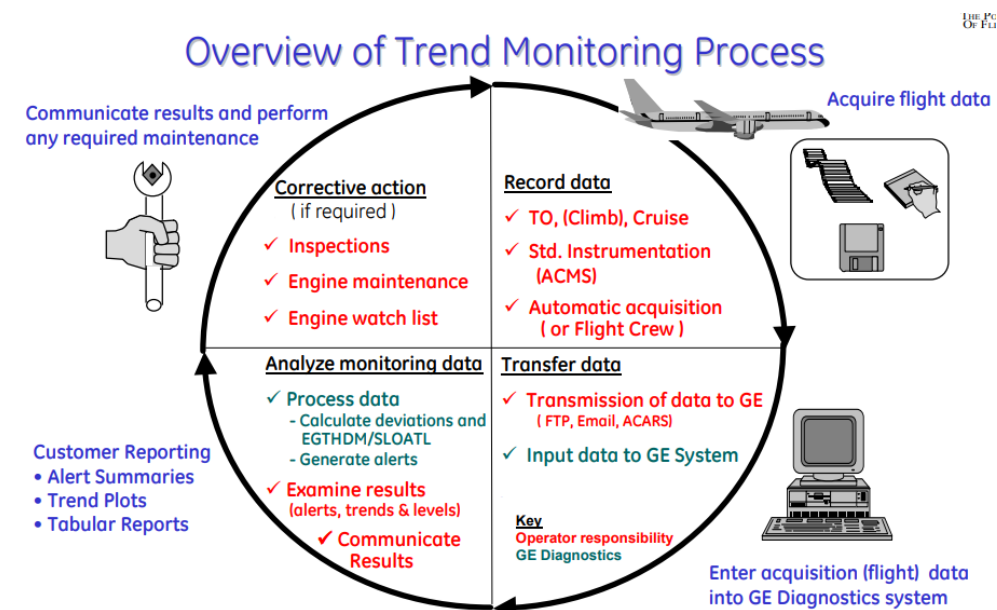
THE PO
OF FLI

Overview of Trend Monitoring Process

Communicate results and perform any required maintenance

Acquire flight data

Corrective action
( if required )
✓ Inspections
✓ Engine maintenance
✓ Engine watch list

Record data
✓ TO, (Climb), Cruise
✓ Std. Instrumentation (ACMS)
✓ Automatic acquisition ( or Flight Crew )

Analyze monitoring data
✓ Process data
- Calculate deviations and EGTHDM/SLOATL
- Generate alerts
✓ Examine results (alerts, trends & levels)
✓ Communicate Results

Transfer data
✓ Transmission of data to GE ( FTP, Email, ACARS)
✓ Input data to GE System

Customer Reporting
• Alert Summaries
• Trend Plots
• Tabular Reports

Key
Operator responsibility
GE Diagnostics

Enter acquisition (flight) data into GE Diagnostics system